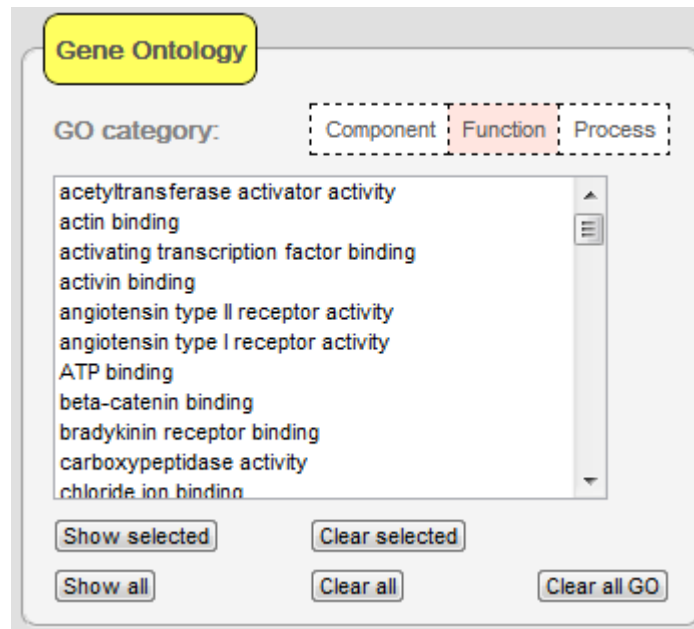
Gene Ontology

GO category:

Component Function Process

acetyltransferase activator activity
actin binding
activating transcription factor binding
activin binding
angiotensin type II receptor activity
angiotensin type I receptor activity
ATP binding
beta-catenin binding
bradykinin receptor binding
carboxypeptidase activity
chloride ion binding

Show selected Clear selected

Show all Clear all Clear all GO